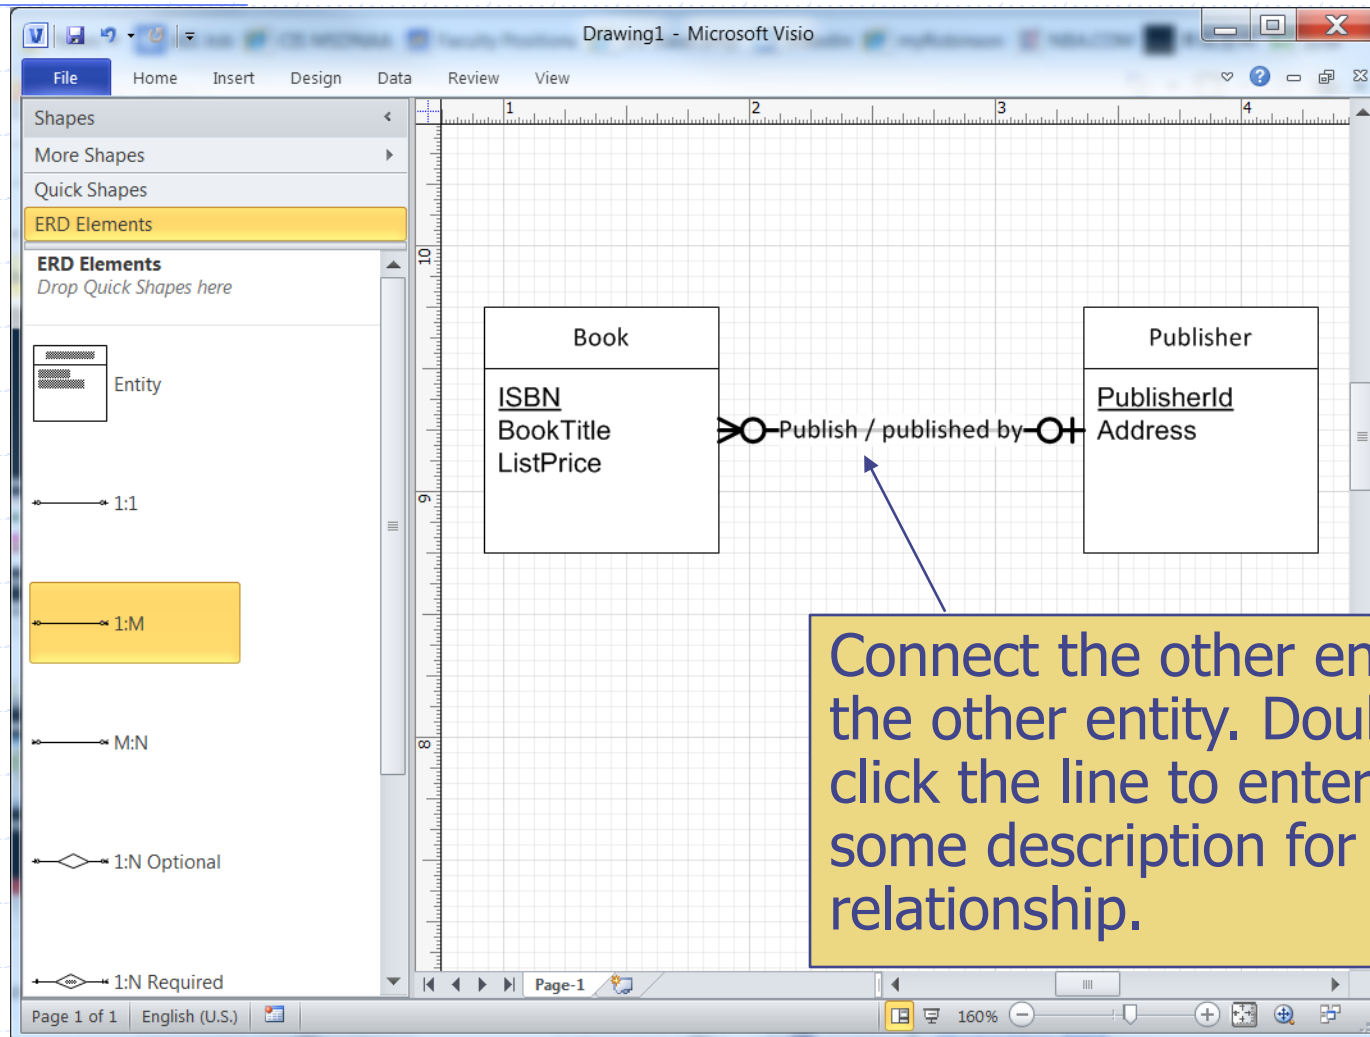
Drawing1 - Microsoft Visio

File Home Insert Design Data Review View

Shapes
More Shapes
Quick Shapes
ERD Elements

ERD Elements
Drop Quick Shapes here

Entity
1:1
1:M
M:N
1:N Optional
1:N Required

1 2 3 4

10 9 8

Book
ISBN
BookTitle
ListPrice

Publish / published by

Publisher
PublisherId
Address

Connect the other en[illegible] the other entity. Dou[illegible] click the line to enter some description for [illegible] relationship.

Page-1

Page 1 of 1 English (U.S.) 160%